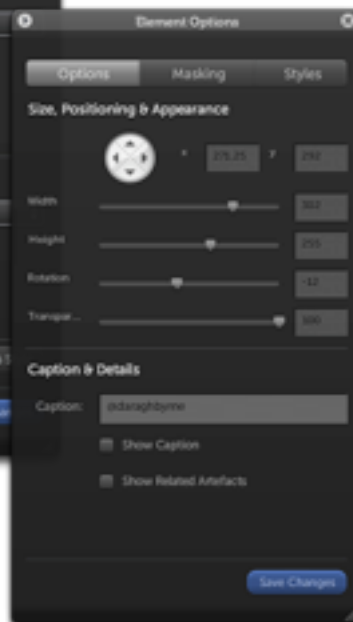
Element Options

Options
Masking
Styles

Size, Positioning & Appearance

X 275.25
Y 292

Width 302

Height 255

Rotation -12

Transpar... 100

Caption & Details

Caption: @daraghbyrne

Show Caption

Show Related Artefacts

Save Changes